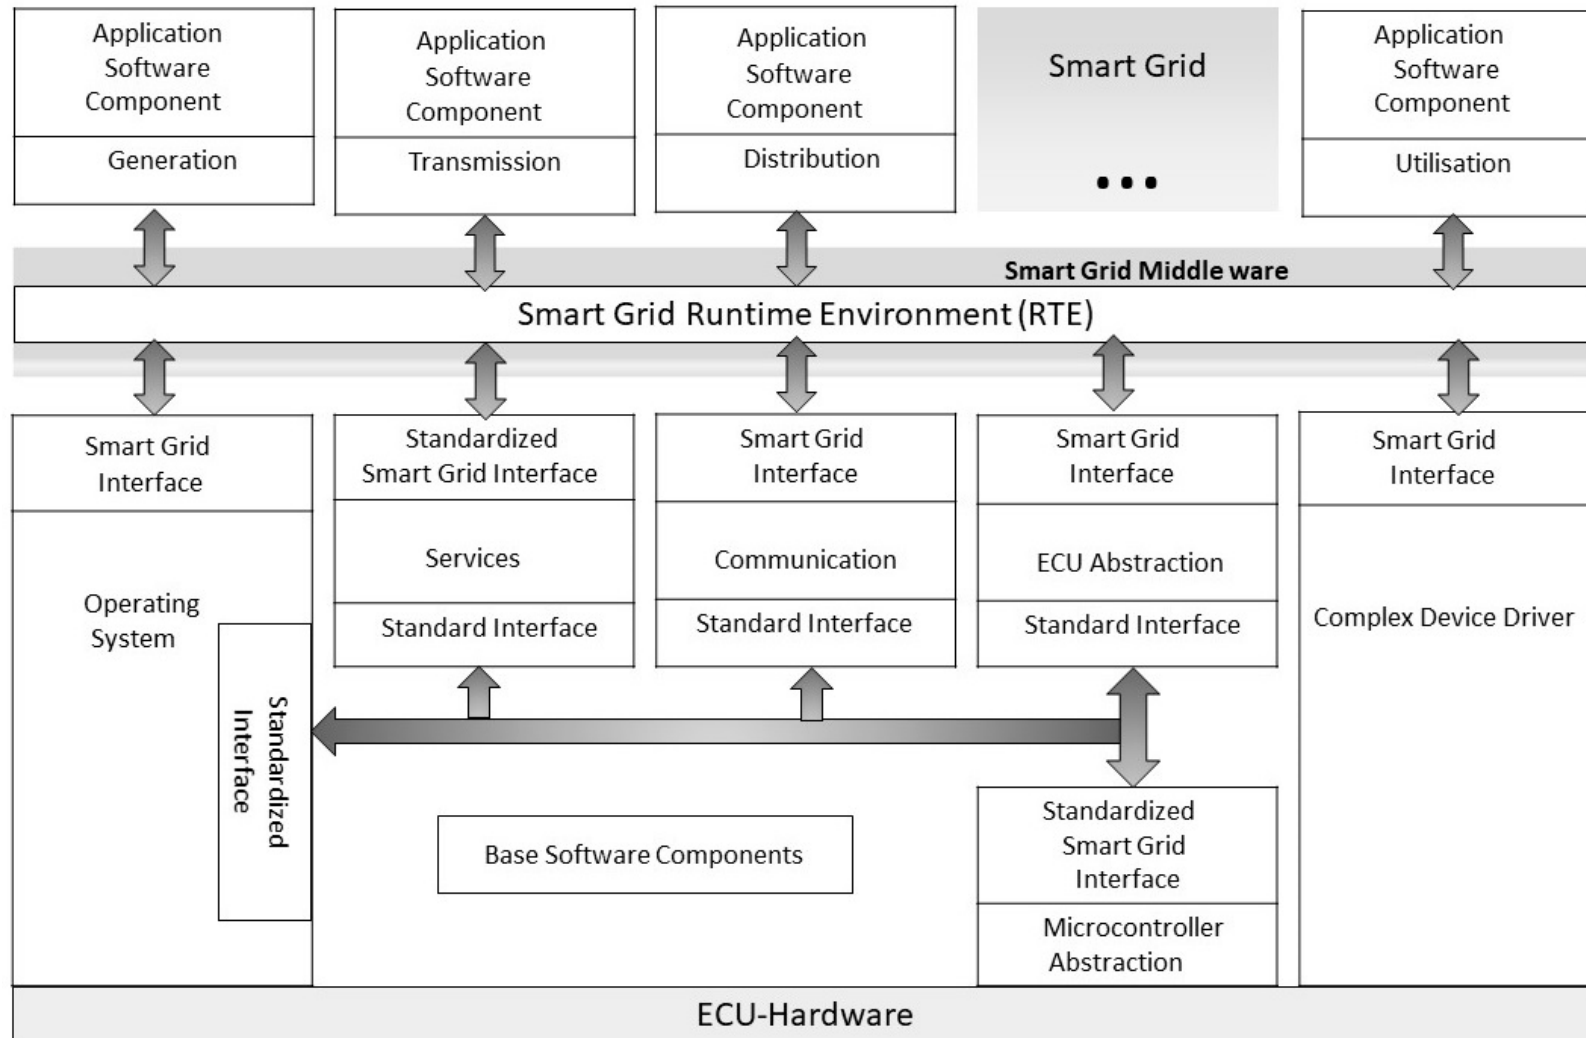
Application Software Component

Generation

Application Software Component

Transmission

Application Software Component

Distribution

Smart Grid

• • •

Application Software Component

Utilisation

Smart Grid Middle ware

Smart Grid Runtime Environment (RTE)

Smart Grid Interface

Operating System

Standardized Interface

Standardized Smart Grid Interface

Services

Standard Interface

Smart Grid Interface

Communication

Standard Interface

Smart Grid Interface

ECU Abstraction

Standard Interface

Smart Grid Interface

Complex Device Driver

Base Software Components

Standardized Smart Grid Interface

Microcontroller Abstraction

ECU-Hardware